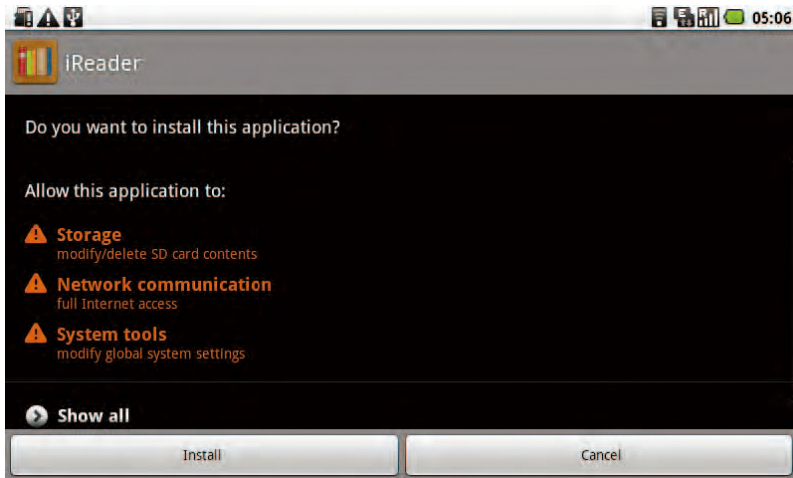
05:06

iReader

Do you want to install this application?

Allow this application to:

Storage
modify/delete SD card contents

Network communication
full Internet access

System tools
modify global system settings

Show all

Install

Cancel